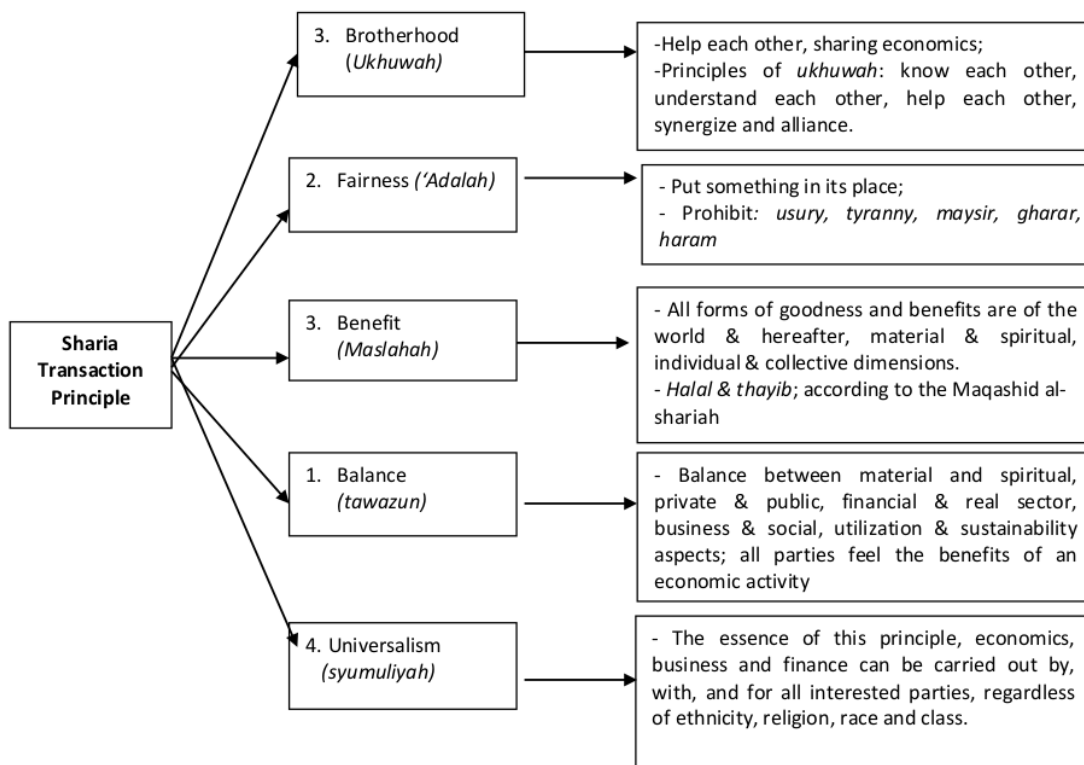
Sharia Transaction Principle

3. Brotherhood (*Ukhuwah*)

-Help each other, sharing economics;
-Principles of *ukhuwah*: know each other, understand each other, help each other, synergize and alliance.

2. Fairness (*'Adalah*)

- Put something in its place;
- Prohibit: *usury, tyranny, maysir, gharar, haram*

3. Benefit (*Maslahah*)

- All forms of goodness and benefits are of the world & hereafter, material & spiritual, individual & collective dimensions.
- *Halal & thayib*; according to the Maqashid al-shariah

1. Balance (*tawazun*)

- Balance between material and spiritual, private & public, financial & real sector, business & social, utilization & sustainability aspects; all parties feel the benefits of an economic activity

4. Universalism (*syumuliyah*)

- The essence of this principle, economics, business and finance can be carried out by, with, and for all interested parties, regardless of ethnicity, religion, race and class.